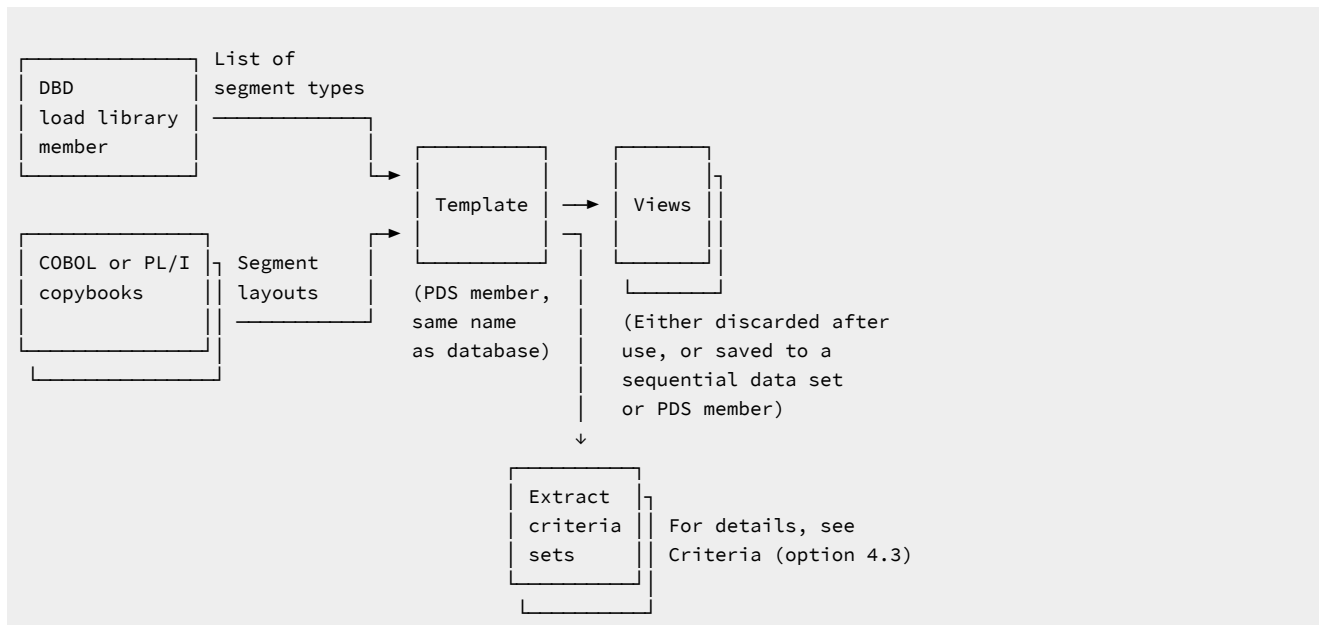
DBD load library member

List of segment types

COBOL or PL/I copybooks

Segment layouts

Template

(PDS member, same name as database)

Views

(Either discarded after use, or saved to a sequential data set or PDS member)

Extract criteria sets

For details, see Criteria (option 4.3)